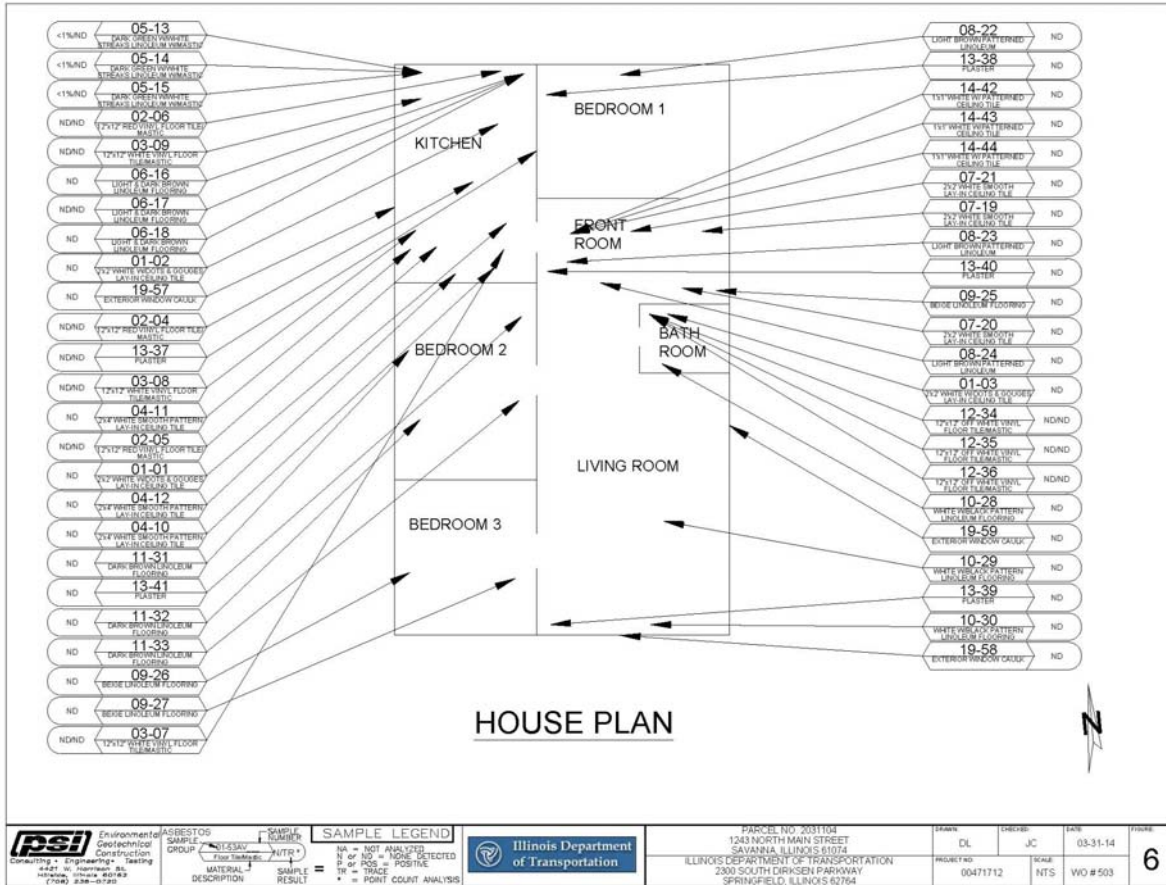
<1%/ND 05-13 DARK GREEN W/WHITE STREAKS LINOLEUM W/MASTIC
<1%/ND 05-14 DARK GREEN W/WHITE STREAKS LINOLEUM W/MASTIC
<1%/ND 05-15 DARK GREEN W/WHITE STREAKS LINOLEUM W/MASTIC
ND/ND 02-06 12"x12" RED VINYL FLOOR TILE/ MASTIC
ND/ND 03-09 12"x12" WHITE VINYL FLOOR TILE/MASTIC
ND 06-16 LIGHT & DARK BROWN LINOLEUM FLOORING
ND/ND 06-17 LIGHT & DARK BROWN LINOLEUM FLOORING
ND 06-18 LIGHT & DARK BROWN LINOLEUM FLOORING
ND 01-02 2'x2' WHITE W/DOTS & GOUGES LAY-IN CEILING TILE
ND 19-57 EXTERIOR WINDOW CAULK
ND/ND 02-04 12"x12" RED VINYL FLOOR TILE/ MASTIC
ND/ND 13-37 PLASTER
ND/ND 03-08 12"x12" WHITE VINYL FLOOR TILE/MASTIC
ND 04-11 2'x4' WHITE SMOOTH PATTERN LAY-IN CEILING TILE
ND/ND 02-05 12"x12" RED VINYL FLOOR TILE/ MASTIC
ND 01-01 2'x2' WHITE W/DOTS & GOUGES LAY-IN CEILING TILE
ND 04-12 2'x4' WHITE SMOOTH PATTERN LAY-IN CEILING TILE
ND 04-10 2'x4' WHITE SMOOTH PATTERN LAY-IN CEILING TILE
ND 11-31 DARK BROWN LINOLEUM FLOORING
ND 13-41 PLASTER
ND 11-32 DARK BROWN LINOLEUM FLOORING
ND 11-33 DARK BROWN LINOLEUM FLOORING
ND 09-26 BEIGE LINOLEUM FLOORING
ND 09-27 BEIGE LINOLEUM FLOORING
ND/ND 03-07 12"x12" WHITE VINYL FLOOR TILE/MASTIC

KITCHEN
BEDROOM 1
FRONT ROOM
BEDROOM 2
BATH ROOM
LIVING ROOM
BEDROOM 3

08-22 LIGHT BROWN PATTERNED LINOLEUM ND
13-38 PLASTER ND
14-42 1'x1' WHITE W/ PATTERNED CEILING TILE ND
14-43 1'x1' WHITE W/PATTERNED CEILING TILE ND
14-44 1'x1' WHITE W/ PATTERNED CEILING TILE ND
07-21 2'x2' WHITE SMOOTH LAY-IN CEILING TILE ND
07-19 2'x2' WHITE SMOOTH LAY-IN CEILING TILE ND
08-23 LIGHT BROWN PATTERNED LINOLEUM ND
13-40 PLASTER ND
09-25 BEIGE LINOLEUM FLOORING ND
07-20 2'x2' WHITE SMOOTH LAY-IN CEILING TILE ND
08-24 LIGHT BROWN PATTERNED LINOLEUM ND
01-03 2'x2' WHITE W/DOTS & GOUGES LAY-IN CEILING TILE ND
12-34 12"x12" OFF WHITE VINYL FLOOR TILE/MASTIC ND/ND
12-35 12"x12" OFF WHITE VINYL FLOOR TILE/MASTIC ND/ND
12-36 12"x12" OFF WHITE VINYL FLOOR TILE/MASTIC ND/ND
10-28 WHITE W/BLACK PATTERN LINOLEUM FLOORING ND
19-59 EXTERIOR WINDOW CAULK ND
10-29 WHITE W/BLACK PATTERN LINOLEUM FLOORING ND
13-39 PLASTER ND
10-30 WHITE W/BLACK PATTERN LINOLEUM FLOORING ND
19-58 EXTERIOR WINDOW CAULK ND

HOUSE PLAN

N

psi Environmental Geotechnical Construction Consulting • Engineering • Testing 4427 W. Harrison St. Hillside, Illinois 60162 (708) 236-0720

ASBESTOS SAMPLE GROUP 01-53AV SAMPLE NUMBER Floor Tile/Mastic N/TR* MATERIAL DESCRIPTION SAMPLE RESULT =
SAMPLE LEGEND
NA = NOT ANALYZED
N or ND = NONE DETECTED
P or POS = POSITIVE
TR = TRACE
* = POINT COUNT ANALYSIS

Illinois Department of Transportation

PARCEL NO. 2031104
1243 NORTH MAIN STREET
SAVANNA, ILLINOIS 61074
ILLINOIS DEPARTMENT OF TRANSPORTATION
2300 SOUTH DIRKSEN PARKWAY
SPRINGFIELD, ILLINOIS 62764

DRAWN: DL
CHECKED: JC
DATE: 03-31-14
FIGURE: 6
PROJECT NO: 00471712
SCALE: NTS
WO # 503